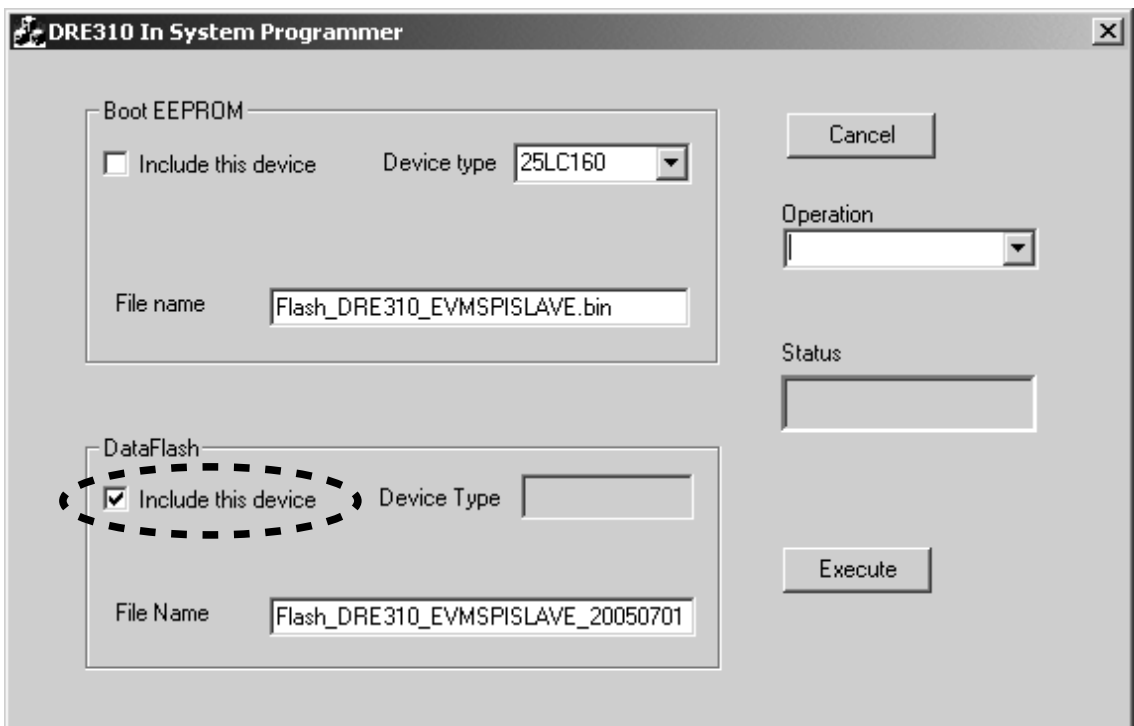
DRE310 In System Programmer

Boot EEPROM

Include this device

Device type 25LC160

File name Flash_DRE310_EVMSPISLAVE.bin

Cancel

Operation

Status

DataFlash

Include this device

Device Type

File Name Flash_DRE310_EVMSPISLAVE_20050701

Execute